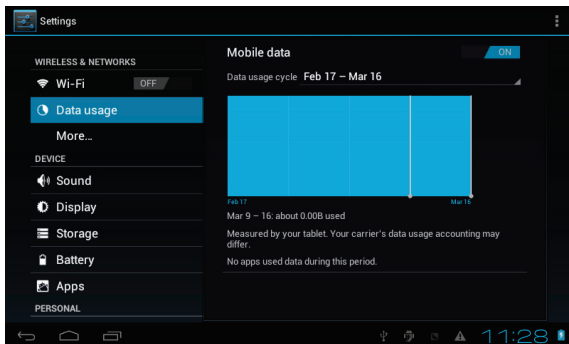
Settings

WIRELESS & NETWORKS

Wi-Fi OFF

Data usage

More...

DEVICE

Sound

Display

Storage

Battery

Apps

PERSONAL

Mobile data ON

Data usage cycle Feb 17 – Mar 16

Feb 17 Mar 16

Mar 9 – 16: about 0.00B used

Measured by your tablet. Your carrier's data usage accounting may differ.

No apps used data during this period.

11:28